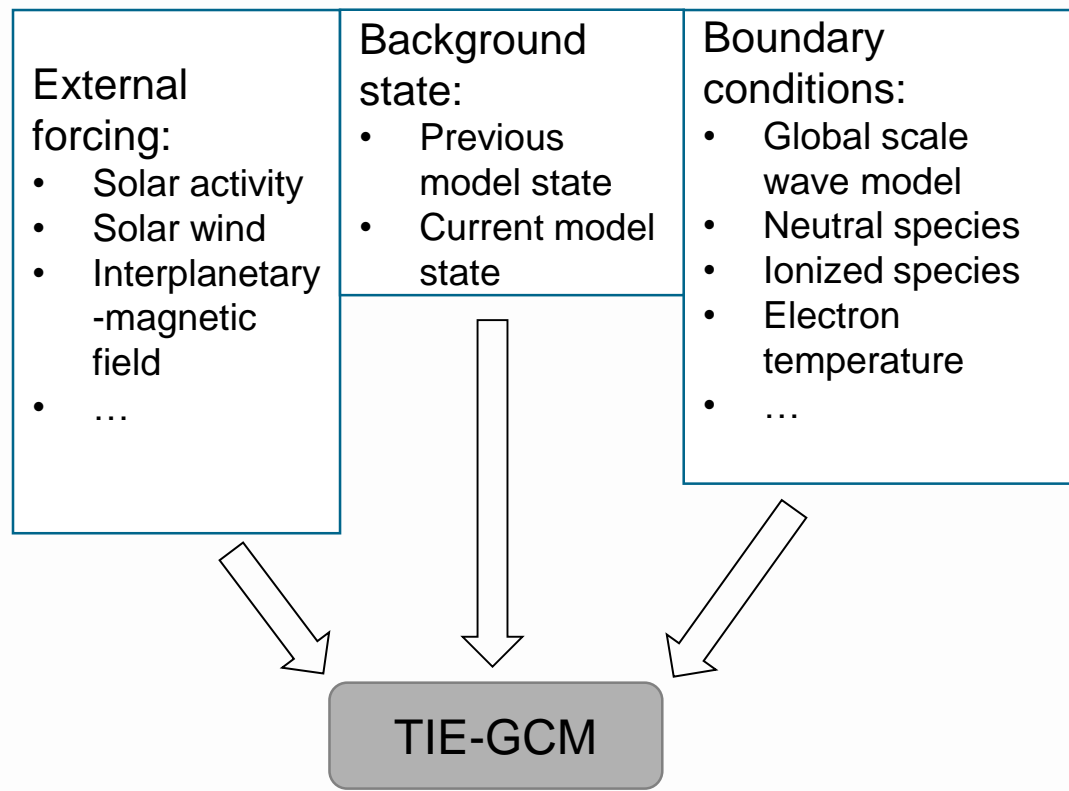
External forcing:
- Solar activity
- Solar wind
- Interplanetary -magnetic field
- …

Background state:
- Previous model state
- Current model state

Boundary conditions:
- Global scale wave model
- Neutral species
- Ionized species
- Electron temperature
- …

TIE-GCM